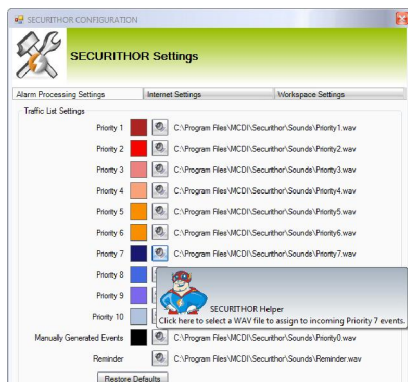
SECURITHOR CONFIGURATION

SECURITHOR Settings

Alarm Processing Settings | Internet Settings | Workspace Settings

Traffic List Settings

Priority 1 C:\Program Files\MCDI\Securithor\Sounds\Priority1.wav

Priority 2 C:\Program Files\MCDI\Securithor\Sounds\Priority2.wav

Priority 3 C:\Program Files\MCDI\Securithor\Sounds\Priority3.wav

Priority 4 C:\Program Files\MCDI\Securithor\Sounds\Priority4.wav

Priority 5 C:\Program Files\MCDI\Securithor\Sounds\Priority5.wav

Priority 6 C:\Program Files\MCDI\Securithor\Sounds\Priority6.wav

Priority 7 C:\Program Files\MCDI\Securithor\Sounds\Priority7.wav

Priority 8

Priority 9

Priority 10

SECURITHOR Helper

Click here to select a WAV file to assign to incoming Priority 7 events.

Manually Generated Events C:\Program Files\MCDI\Securithor\Sounds\Priority0.wav

Reminder C:\Program Files\MCDI\Securithor\Sounds\Reminder.wav

Restore Defaults